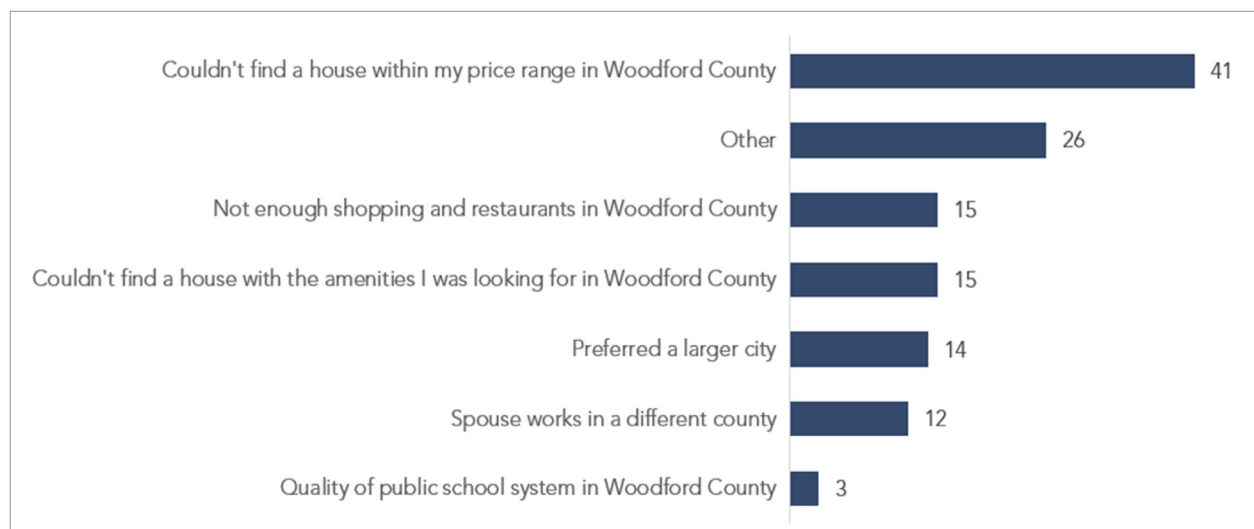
Couldn't find a house within my price range in Woodford County 41

Other 26

Not enough shopping and restaurants in Woodford County 15

Couldn't find a house with the amenities I was looking for in Woodford County 15

Preferred a larger city 14

Spouse works in a different county 12

Quality of public school system in Woodford County 3